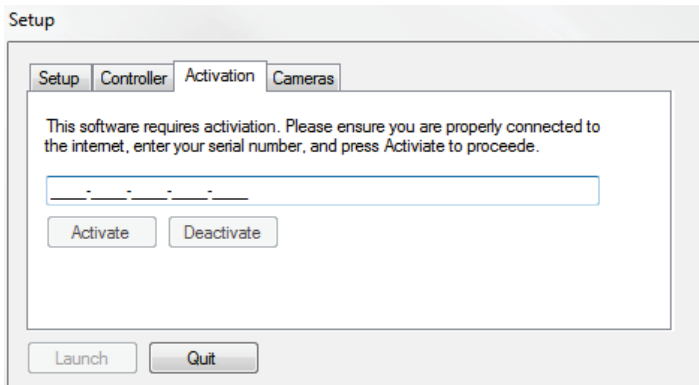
Setup

Setup | Controller | Activation | Cameras

This software requires activiation. Please ensure you are properly connected to the internet, enter your serial number, and press Activate to proceede.

____-____-____-____-____

Activate Deactivate

Launch Quit